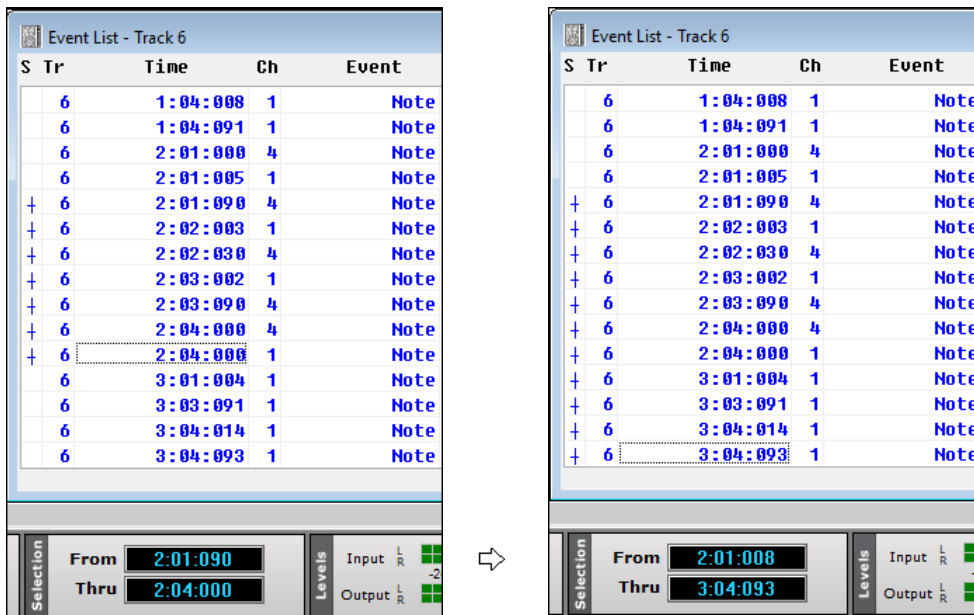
Event List - Track 6

| S | Tr | Time | Ch | Event |
|---|---|---|---|---|
| | 6 | 1:04:008 | 1 | Note |
| | 6 | 1:04:091 | 1 | Note |
| | 6 | 2:01:000 | 4 | Note |
| | 6 | 2:01:005 | 1 | Note |
| + | 6 | 2:01:090 | 4 | Note |
| + | 6 | 2:02:003 | 1 | Note |
| + | 6 | 2:02:030 | 4 | Note |
| + | 6 | 2:03:002 | 1 | Note |
| + | 6 | 2:03:090 | 4 | Note |
| + | 6 | 2:04:000 | 4 | Note |
| + | 6 | 2:04:000 | 1 | Note |
| | 6 | 3:01:004 | 1 | Note |
| | 6 | 3:03:091 | 1 | Note |
| | 6 | 3:04:014 | 1 | Note |
| | 6 | 3:04:093 | 1 | Note |

Selection
From 2:01:090
Thru 2:04:000
Levels
Input L R
Output L R
-2

Event List - Track 6

| S | Tr | Time | Ch | Event |
|---|---|---|---|---|
| | 6 | 1:04:008 | 1 | Note |
| | 6 | 1:04:091 | 1 | Note |
| | 6 | 2:01:000 | 4 | Note |
| | 6 | 2:01:005 | 1 | Note |
| + | 6 | 2:01:090 | 4 | Note |
| + | 6 | 2:02:003 | 1 | Note |
| + | 6 | 2:02:030 | 4 | Note |
| + | 6 | 2:03:002 | 1 | Note |
| + | 6 | 2:03:090 | 4 | Note |
| + | 6 | 2:04:000 | 4 | Note |
| + | 6 | 2:04:000 | 1 | Note |
| + | 6 | 3:01:004 | 1 | Note |
| + | 6 | 3:03:091 | 1 | Note |
| + | 6 | 3:04:014 | 1 | Note |
| + | 6 | 3:04:093 | 1 | Note |

Selection
From 2:01:008
Thru 3:04:093
Levels
Input L R
Output L R